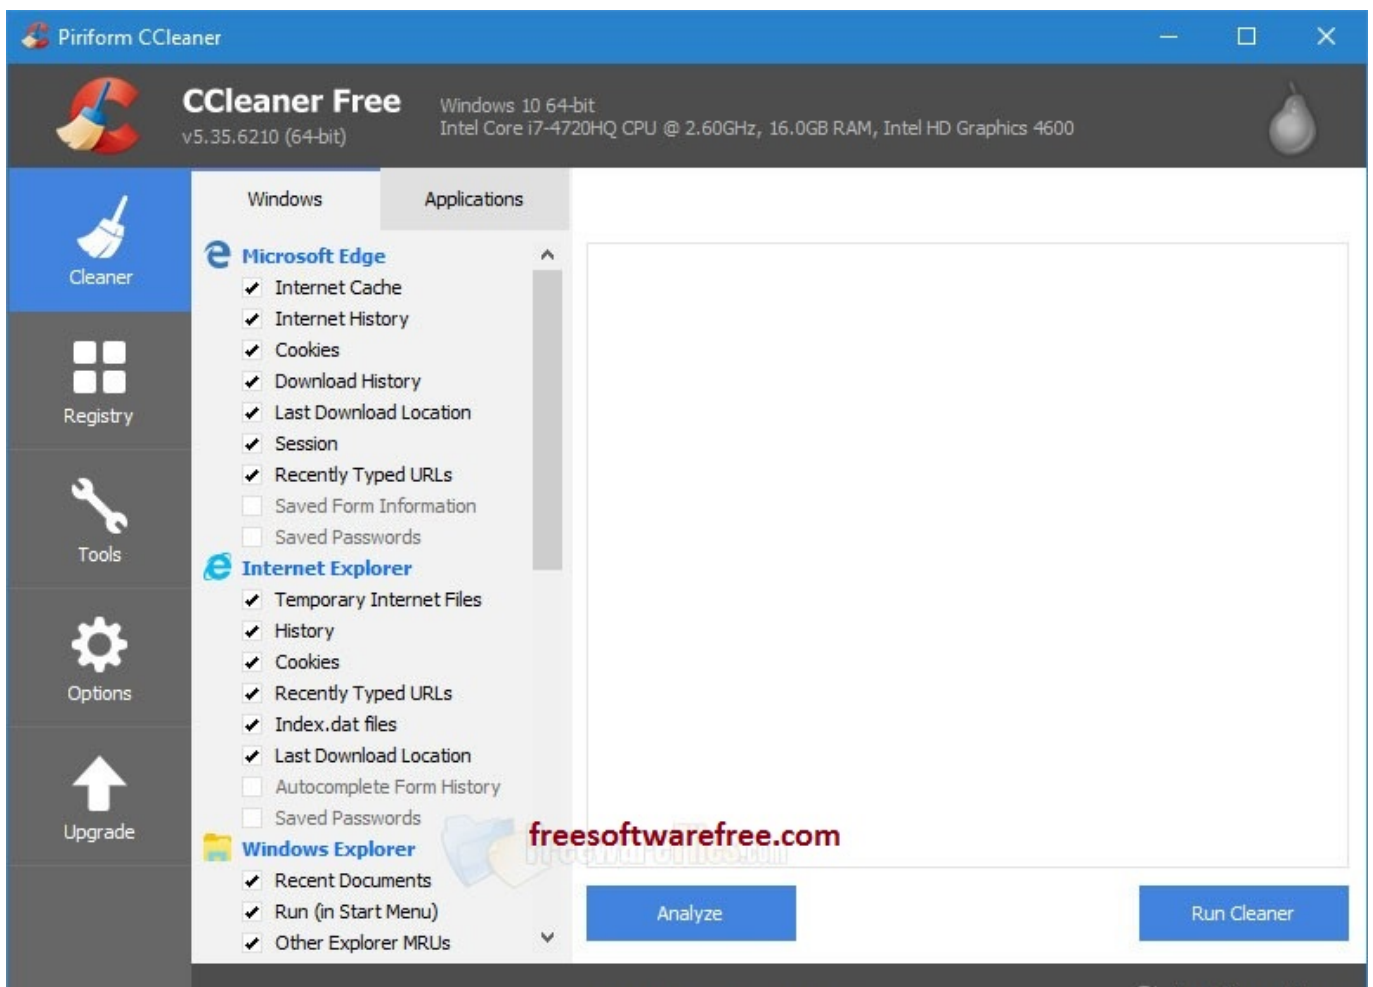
Piriform CCleaner

CCleaner Free
v5.35.6210 (64-bit)

Windows 10 64-bit
Intel Core i7-4720HQ CPU @ 2.60GHz, 16.0GB RAM, Intel HD Graphics 4600

Cleaner

Registry

Tools

Options

Upgrade

Windows

Applications

Microsoft Edge
Internet Cache
Internet History
Cookies
Download History
Last Download Location
Session
Recently Typed URLs
Saved Form Information
Saved Passwords

Internet Explorer
Temporary Internet Files
History
Cookies
Recently Typed URLs
Index.dat files
Last Download Location
Autocomplete Form History
Saved Passwords

Windows Explorer
Recent Documents
Run (in Start Menu)
Other Explorer MRUs

freesoftwarefree.com

Analyze

Run Cleaner